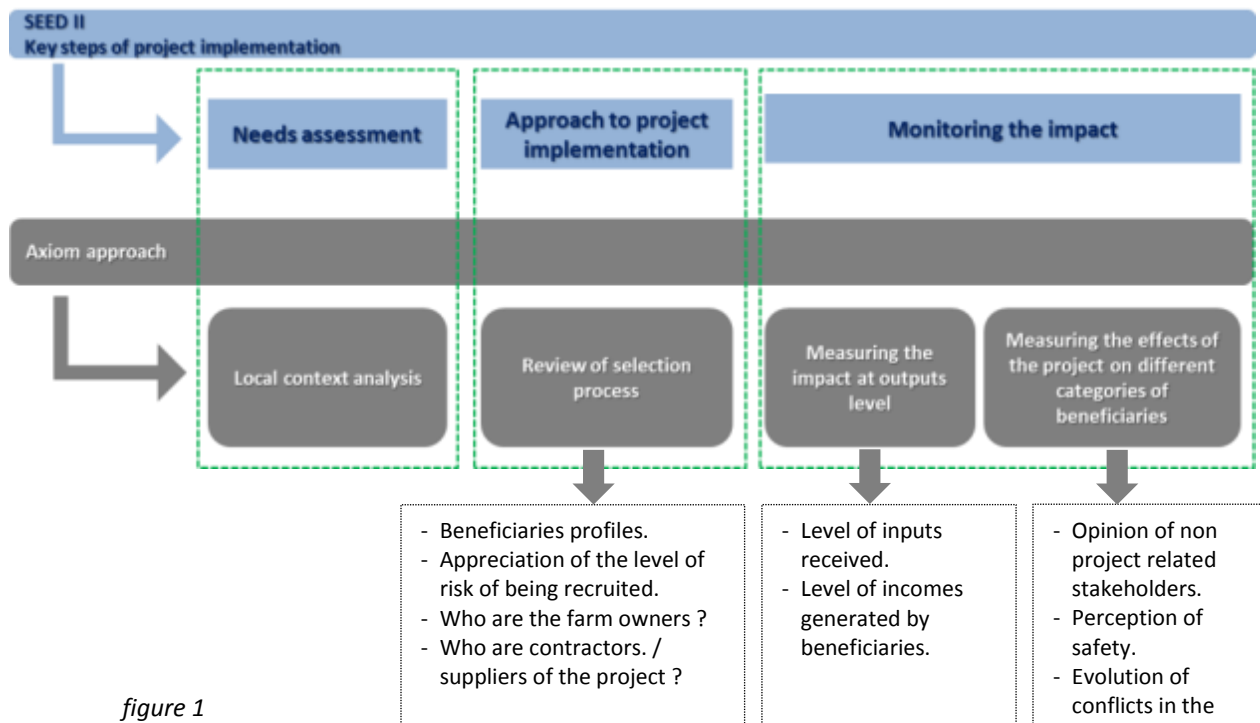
SEED II
Key steps of project implementation

Needs assessment

Approach to project implementation

Monitoring the impact

Axiom approach

Local context analysis

Review of selection process

Measuring the impact at outputs level

Measuring the effects of the project on different categories of beneficiaries

- Beneficiaries profiles.
- Appreciation of the level of risk of being recruited.
- Who are the farm owners ?
- Who are contractors. / suppliers of the project ?

- Level of inputs received.
- Level of incomes generated by beneficiaries.

- Opinion of non project related stakeholders.
- Perception of safety.
- Evolution of conflicts in the

figure 1